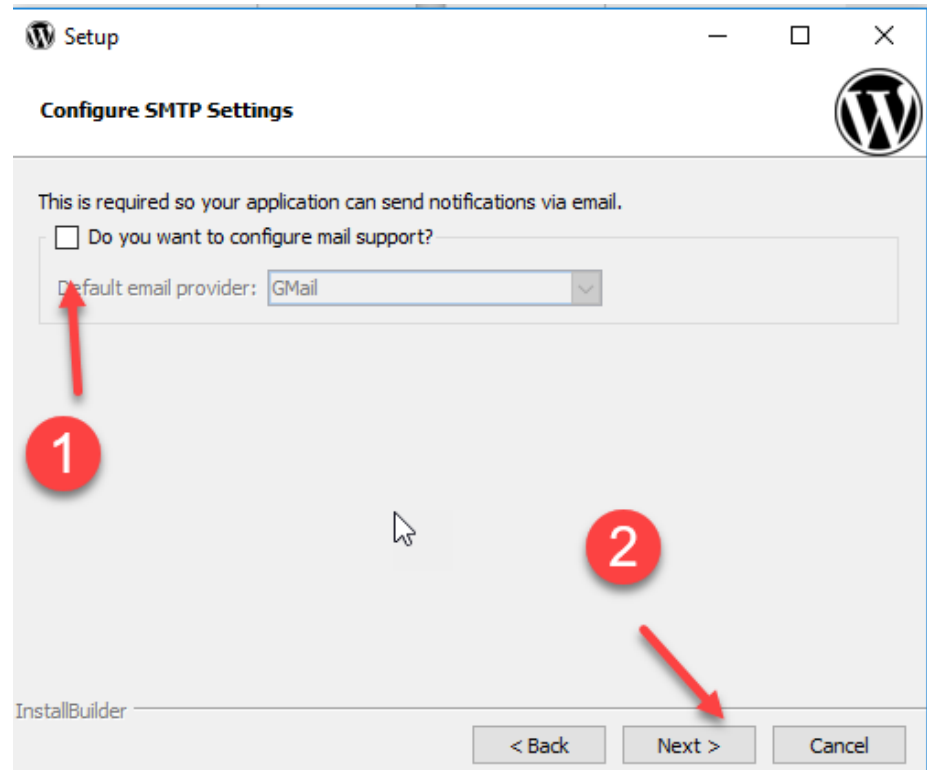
Setup

Configure SMTP Settings

This is required so your application can send notifications via email.

Do you want to configure mail support?

Default email provider: GMail

1

2

InstallBuilder

< Back

Next >

Cancel